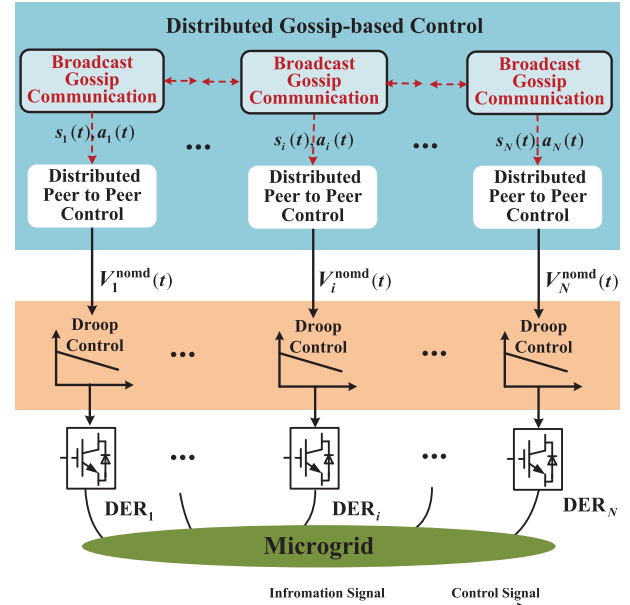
Distributed Gossip-based Control

Broadcast Gossip Communication

Broadcast Gossip Communication

Broadcast Gossip Communication

$s_1(t), a_1(t)$

...

$s_i(t), a_i(t)$

...

$s_N(t), a_N(t)$

Distributed Peer to Peer Control

Distributed Peer to Peer Control

Distributed Peer to Peer Control

$V_1^{\mathrm{nomd}}(t)$

$V_i^{\mathrm{nomd}}(t)$

$V_N^{\mathrm{nomd}}(t)$

Droop Control

...

Droop Control

...

Droop Control

...

...

$\mathrm{DER}_1$

$\mathrm{DER}_i$

$\mathrm{DER}_N$

Microgrid

Infromation Signal

Control Signal